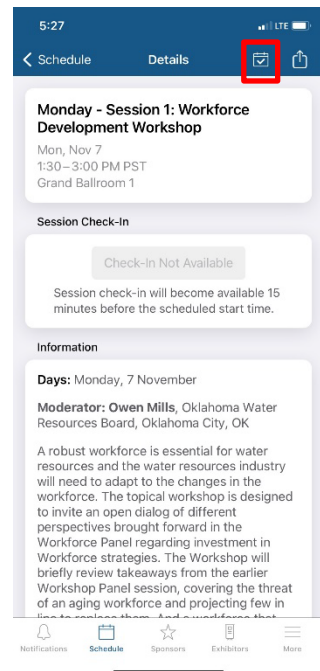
5:27

LTE

< Schedule

Details

Monday - Session 1: Workforce Development Workshop

Mon, Nov 7
1:30 – 3:00 PM PST
Grand Ballroom 1

Session Check-In

Check-In Not Available

Session check-in will become available 15 minutes before the scheduled start time.

Information

Days: Monday, 7 November

Moderator: Owen Mills, Oklahoma Water Resources Board, Oklahoma City, OK

A robust workforce is essential for water resources and the water resources industry will need to adapt to the changes in the workforce. The topical workshop is designed to invite an open dialog of different perspectives brought forward in the Workforce Panel regarding investment in Workforce strategies. The Workshop will briefly review takeaways from the earlier Workshop Panel session, covering the threat of an aging workforce and projecting few in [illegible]

Notifications

Schedule

Sponsors

Exhibitors

More